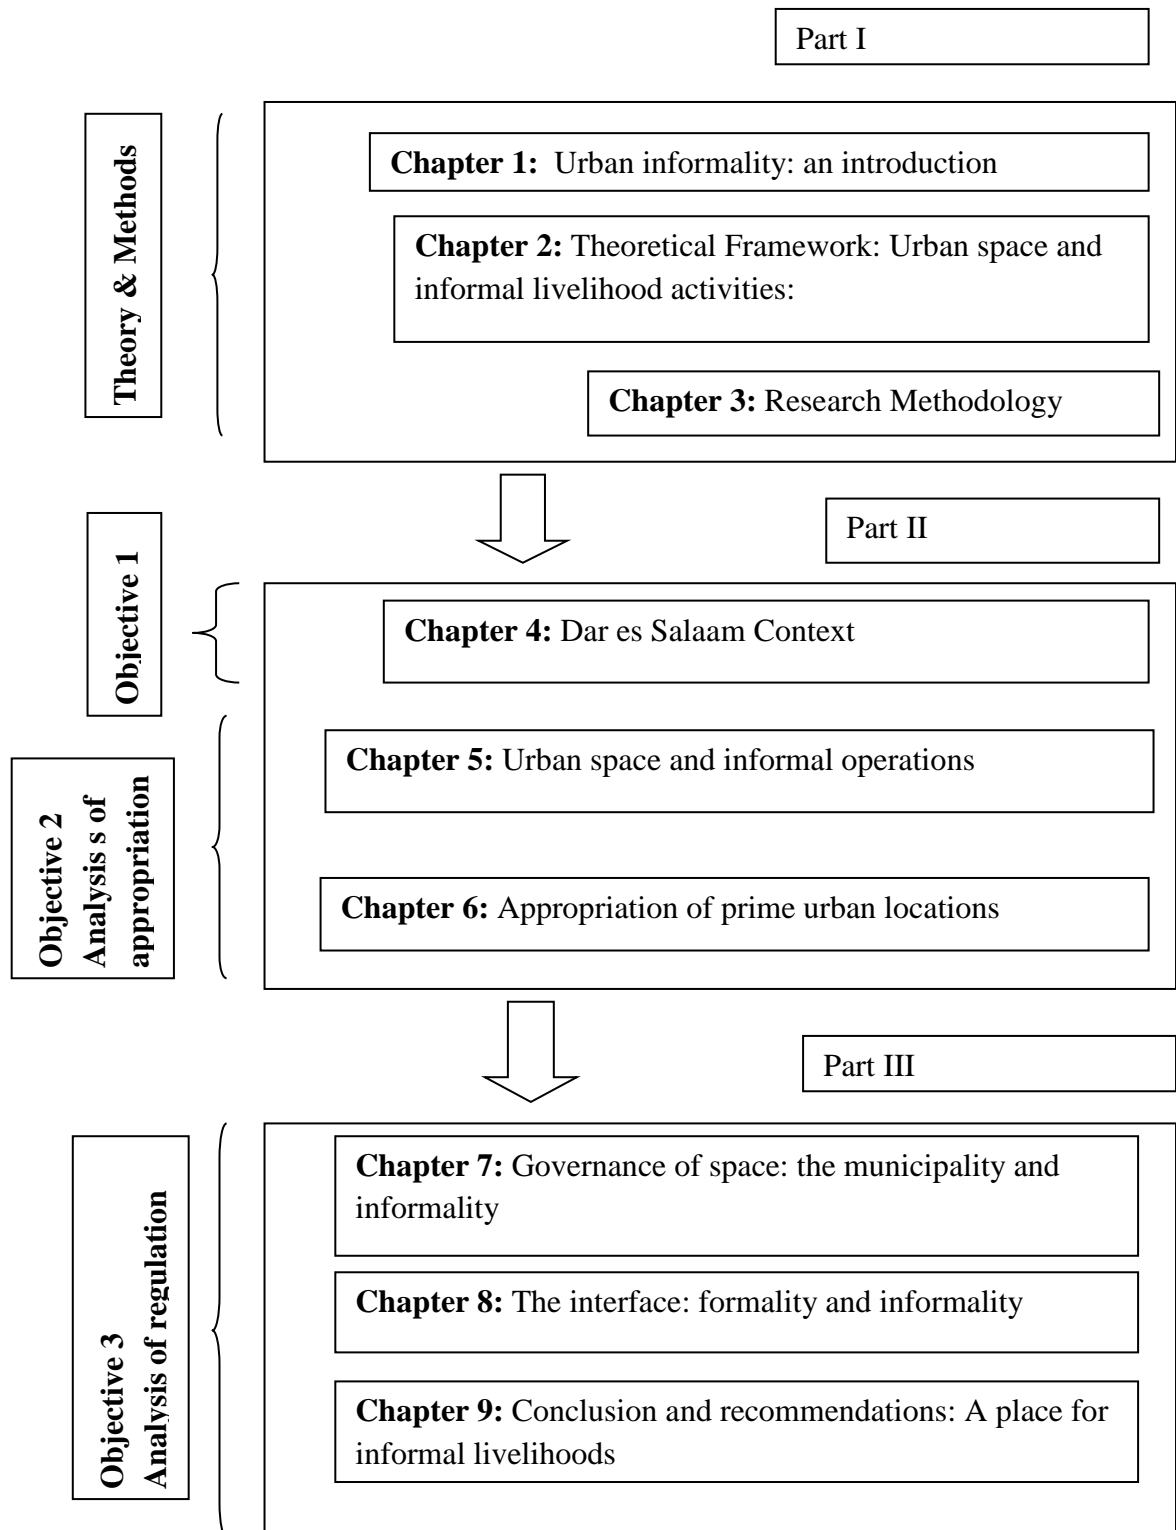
Part I

Theory & Methods

**Chapter 1:** Urban informality: an introduction

**Chapter 2:** Theoretical Framework: Urban space and informal livelihood activities:

**Chapter 3:** Research Methodology

Part II

Objective 1

**Chapter 4:** Dar es Salaam Context

Objective 2 Analysis s of appropriation

**Chapter 5:** Urban space and informal operations

**Chapter 6:** Appropriation of prime urban locations

Part III

Objective 3 Analysis of regulation

**Chapter 7:** Governance of space: the municipality and informality

**Chapter 8:** The interface: formality and informality

**Chapter 9:** Conclusion and recommendations: A place for informal livelihoods